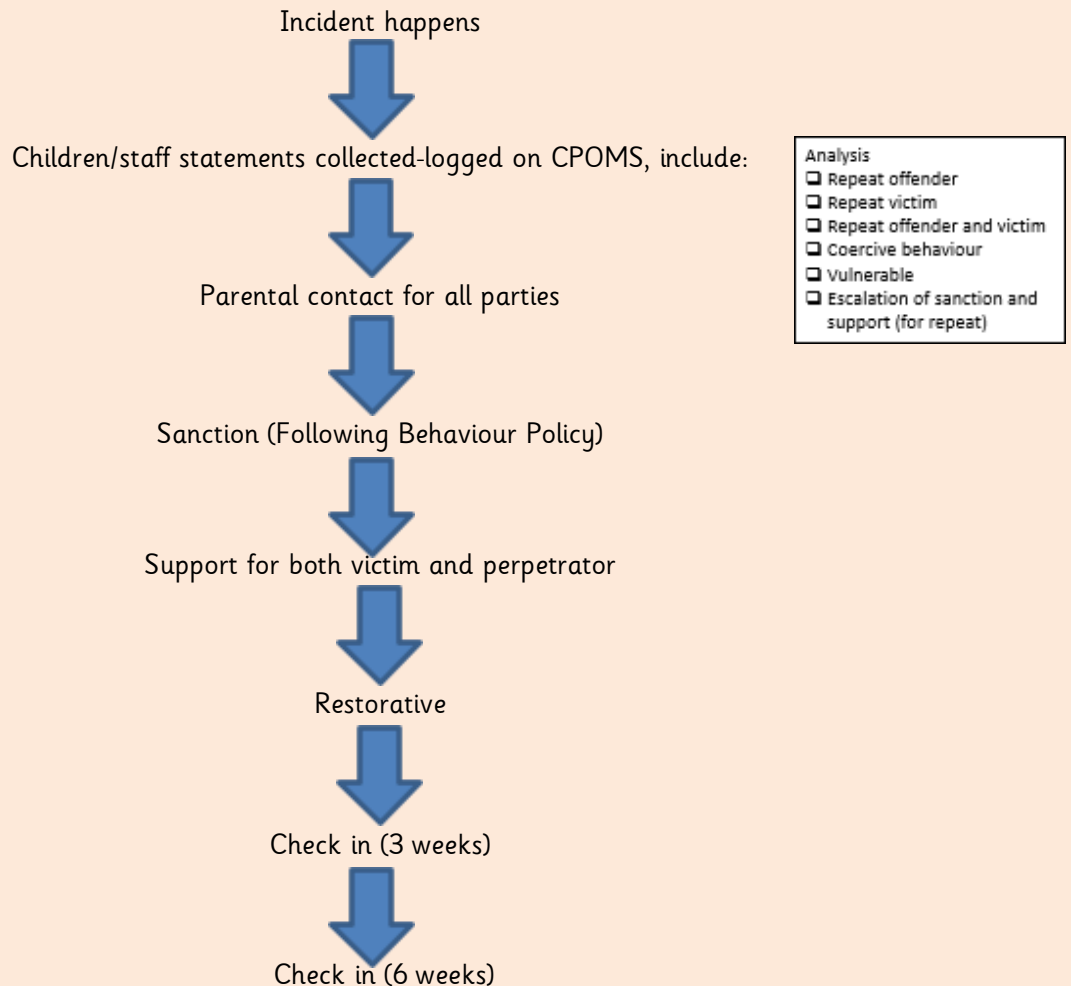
Incident happens

Children/staff statements collected-logged on CPOMS, include:

Parental contact for all parties

Sanction (Following Behaviour Policy)

Support for both victim and perpetrator

Restorative

Check in (3 weeks)

Check in (6 weeks)

Analysis
❑ Repeat offender
❑ Repeat victim
❑ Repeat offender and victim
❑ Coercive behaviour
❑ Vulnerable
❑ Escalation of sanction and support (for repeat)